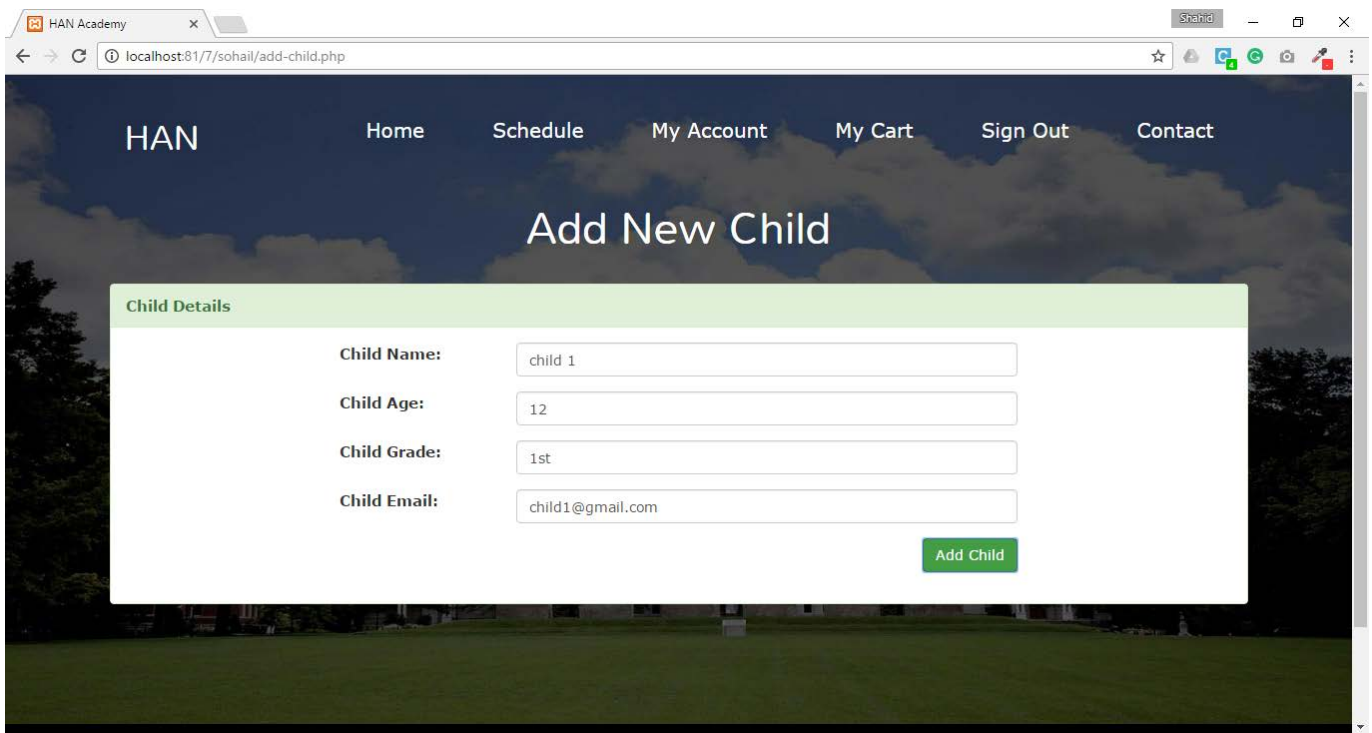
HAN Academy

Shahid

localhost:81/7/sohail/add-child.php

HAN

Home Schedule My Account My Cart Sign Out Contact

Add New Child

Child Details

Child Name: child 1

Child Age: 12

Child Grade: 1st

Child Email: child1@gmail.com

Add Child